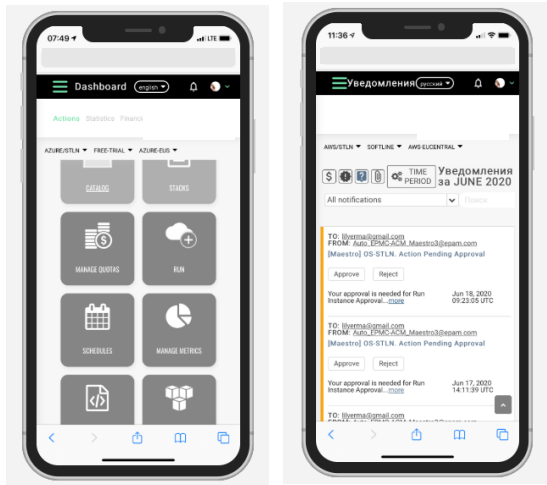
07:49 LTE

Dashboard english

Actions Statistics Finance

AZURE/STLN FREE-TRIAL AZURE-EUS

CATALOG STACKS

MANAGE QUOTAS RUN

SCHEDULES MANAGE METRICS

11:36

Уведомления русский

AWS/STLN SOFTLINE AWS-EUCENTRAL

TIME PERIOD

Уведомления за JUNE 2020

All notifications

Поиск

TO: lilyerma@gmail.com
FROM: Auto_EPMC-ACM_Maestro3@epam.com
[Maestro] OS-STLN. Action Pending Approval

Approve Reject

Your approval is needed for Run Instance Approval...more

Jun 18, 2020 09:23:05 UTC

TO: lilyerma@gmail.com
FROM: Auto_EPMC-ACM_Maestro3@epam.com
[Maestro] OS-STLN. Action Pending Approval

Approve Reject

Your approval is needed for Run Instance Approval...more

Jun 17, 2020 14:11:39 UTC

TO: lilyerma@gmail.com